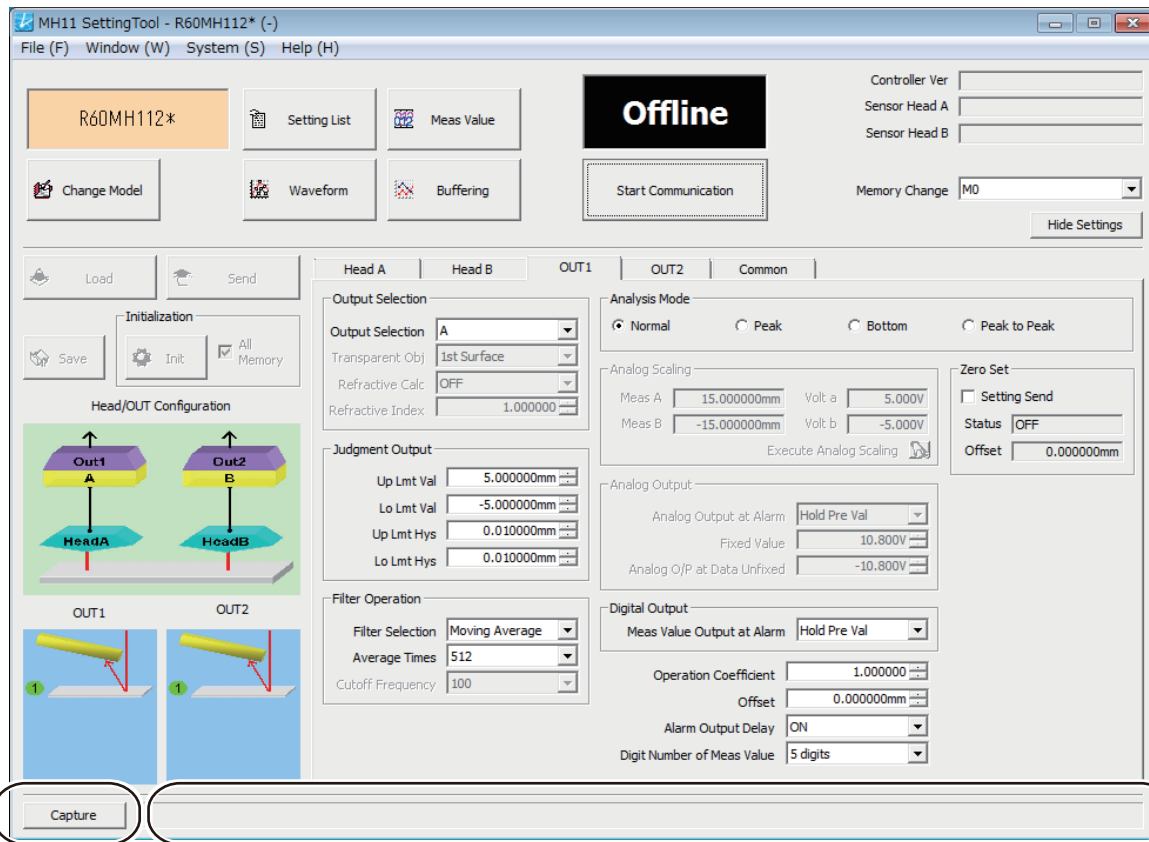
MH11 SettingTool - R60MH112* (-)

File (F) Window (W) System (S) Help (H)

R60MH112*

Setting List

Meas Value

Offline

Controller Ver

Sensor Head A

Sensor Head B

Change Model

Waveform

Buffering

Start Communication

Memory Change M0

Hide Settings

Load

Send

Initialization

Save

Init

All Memory

Head/OUT Configuration

Out1
A

Out2
B

HeadA

HeadB

OUT1

OUT2

1

1

Head A | Head B | OUT1 | OUT2 | Common

Output Selection

Output Selection A

Transparent Obj 1st Surface

Refractive Calc OFF

Refractive Index 1.000000

Judgment Output

Up Lmt Val 5.000000mm

Lo Lmt Val -5.000000mm

Up Lmt Hys 0.010000mm

Lo Lmt Hys 0.010000mm

Filter Operation

Filter Selection Moving Average

Average Times 512

Cutoff Frequency 100

Analysis Mode

Normal

Peak

Bottom

Peak to Peak

Analog Scaling

Meas A 15.000000mm

Volt a 5.000V

Meas B -15.000000mm

Volt b -5.000V

Execute Analog Scaling

Zero Set

Setting Send

Status OFF

Offset 0.000000mm

Analog Output

Analog Output at Alarm Hold Pre Val

Fixed Value 10.800V

Analog O/P at Data Unfixed -10.800V

Digital Output

Meas Value Output at Alarm Hold Pre Val

Operation Coefficient 1.000000

Offset 0.000000mm

Alarm Output Delay ON

Digit Number of Meas Value 5 digits

Capture